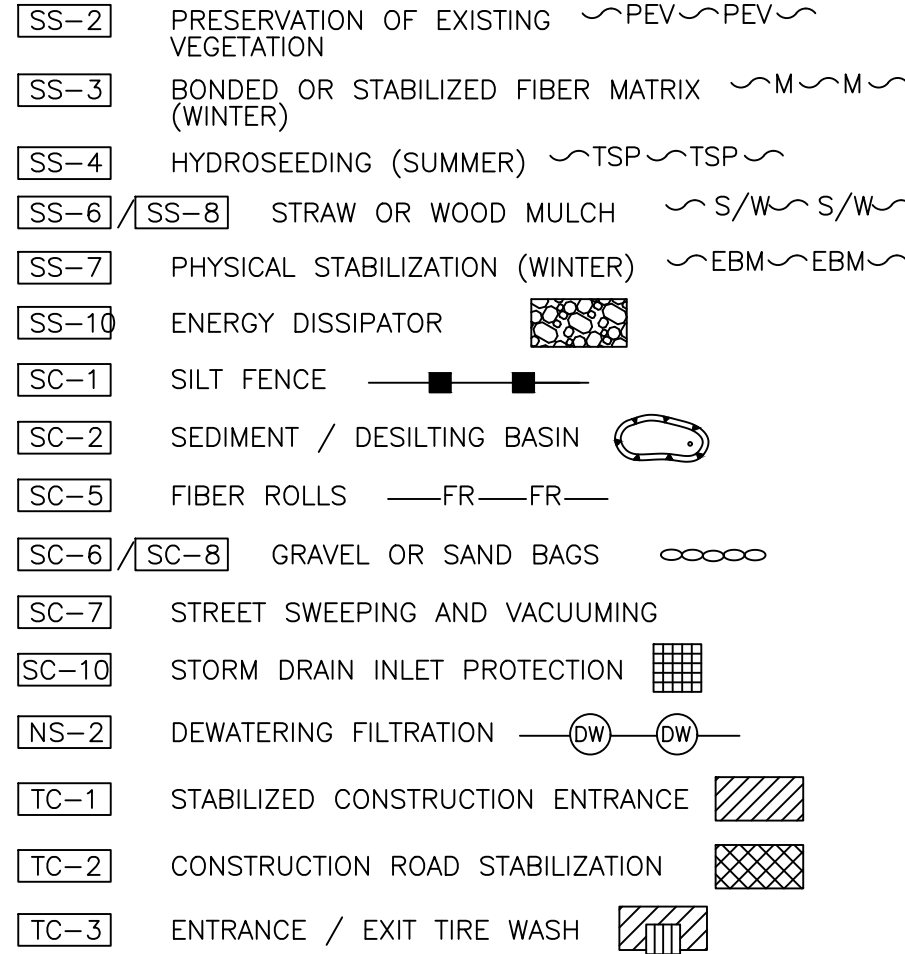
SS-2 PRESERVATION OF EXISTING VEGETATION PEV PEV

SS-3 BONDED OR STABILIZED FIBER MATRIX (WINTER) M M

SS-4 HYDROSEEDING (SUMMER) TSP TSP

SS-6 / SS-8 STRAW OR WOOD MULCH S/W S/W

SS-7 PHYSICAL STABILIZATION (WINTER) EBM EBM

SS-10 ENERGY DISSIPATOR

SC-1 SILT FENCE

SC-2 SEDIMENT / DESILTING BASIN

SC-5 FIBER ROLLS FR FR

SC-6 / SC-8 GRAVEL OR SAND BAGS

SC-7 STREET SWEEPING AND VACUUMING

SC-10 STORM DRAIN INLET PROTECTION

NS-2 DEWATERING FILTRATION DW DW

TC-1 STABILIZED CONSTRUCTION ENTRANCE

TC-2 CONSTRUCTION ROAD STABILIZATION

TC-3 ENTRANCE / EXIT TIRE WASH